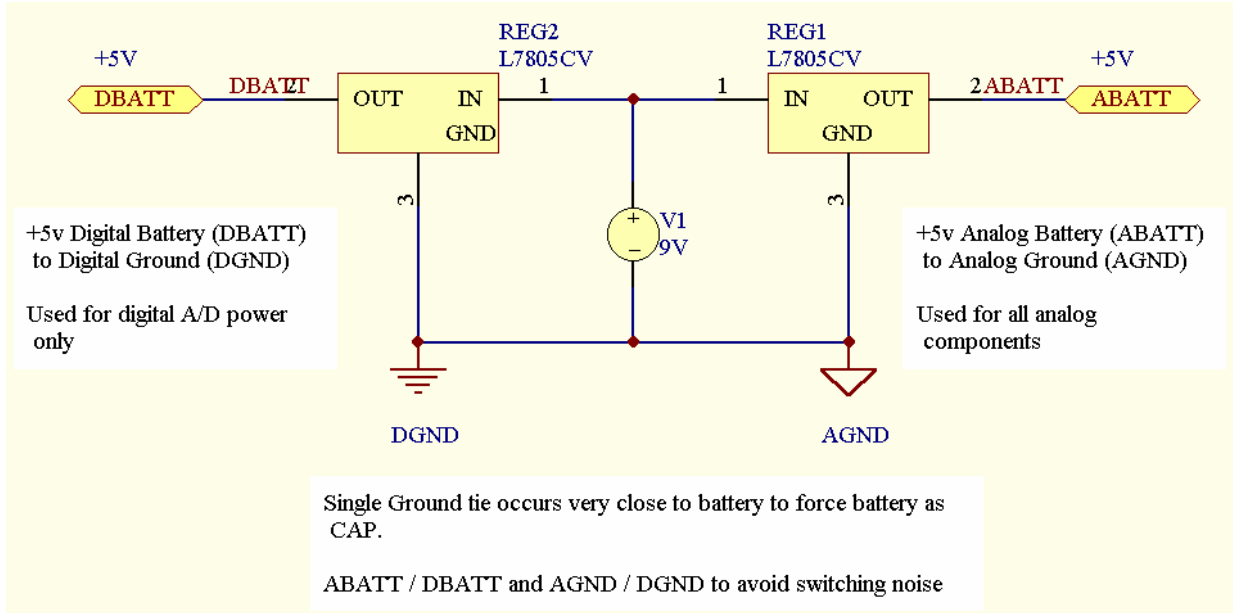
REG2
L7805CV

REG1
L7805CV

+5V

DBATT

DBATT 2

OUT

IN

GND

1

1

IN

OUT

GND

2 ABATT

+5V

ABATT

3

3

+
V1
–
9V

+5v Digital Battery (DBATT) to Digital Ground (DGND)

Used for digital A/D power only

+5v Analog Battery (ABATT) to Analog Ground (AGND)

Used for all analog components

DGND

AGND

Single Ground tie occurs very close to battery to force battery as CAP.

ABATT / DBATT and AGND / DGND to avoid switching noise